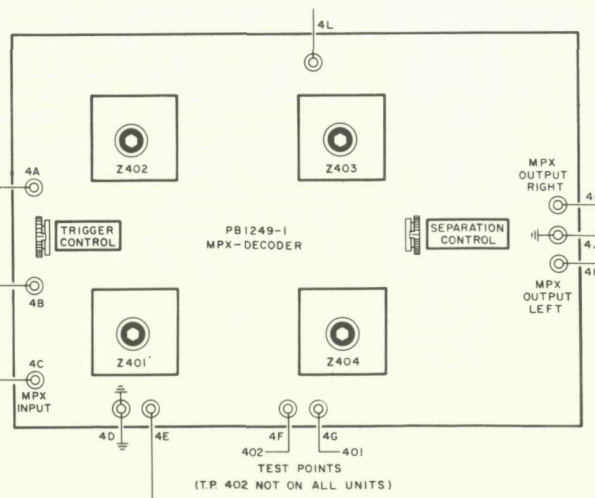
4L

Z402

Z403

4A

MPX OUTPUT RIGHT

4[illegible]

TRIGGER CONTROL

PB1249-1 MPX-DECODER

SEPARATION CONTROL

4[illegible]

4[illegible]

4B

MPX OUTPUT LEFT

Z401

Z404

4C MPX INPUT

4D

4E

4F

4G

402

401

TEST POINTS (T.P. 402 NOT ON ALL UNITS)